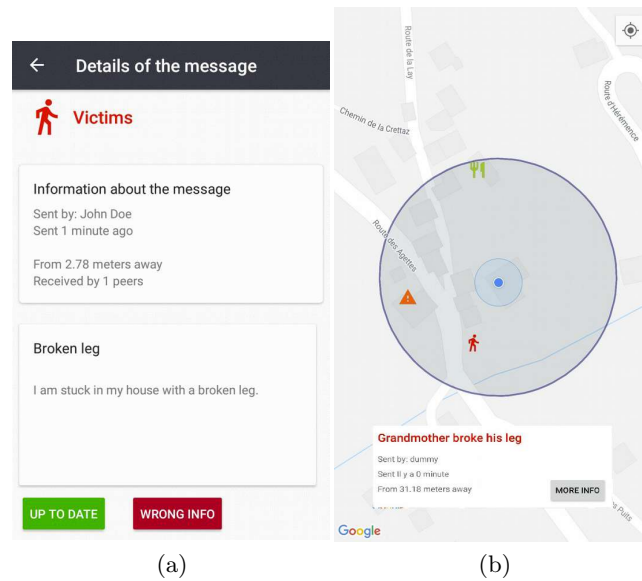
Details of the message

Victims

Information about the message

Sent by: John Doe
Sent 1 minute ago

From 2.78 meters away
Received by 1 peers

Broken leg

I am stuck in my house with a broken leg.

UP TO DATE

WRONG INFO

(a)

Route de la Lay

Route d'Hérémence

Chemin de la Crettaz

Route des Agettes

Grandmother broke his leg

Sent by: dummy
Sent Il y a 0 minute
From 31.18 meters away

MORE INFO

Google

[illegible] Puits

(b)